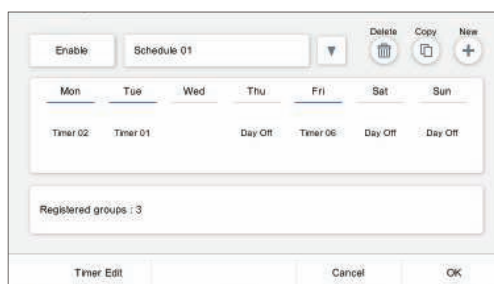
Enable

Schedule 01

Delete Copy New

| Mon | Tue | Wed | Thu | Fri | Sat | Sun |
|---|---|---|---|---|---|---|
| Timer 02 | Timer 01 | | Day Off | Timer 06 | Day Off | Day Off |

Registered groups : 3

Timer Edit

Cancel

OK